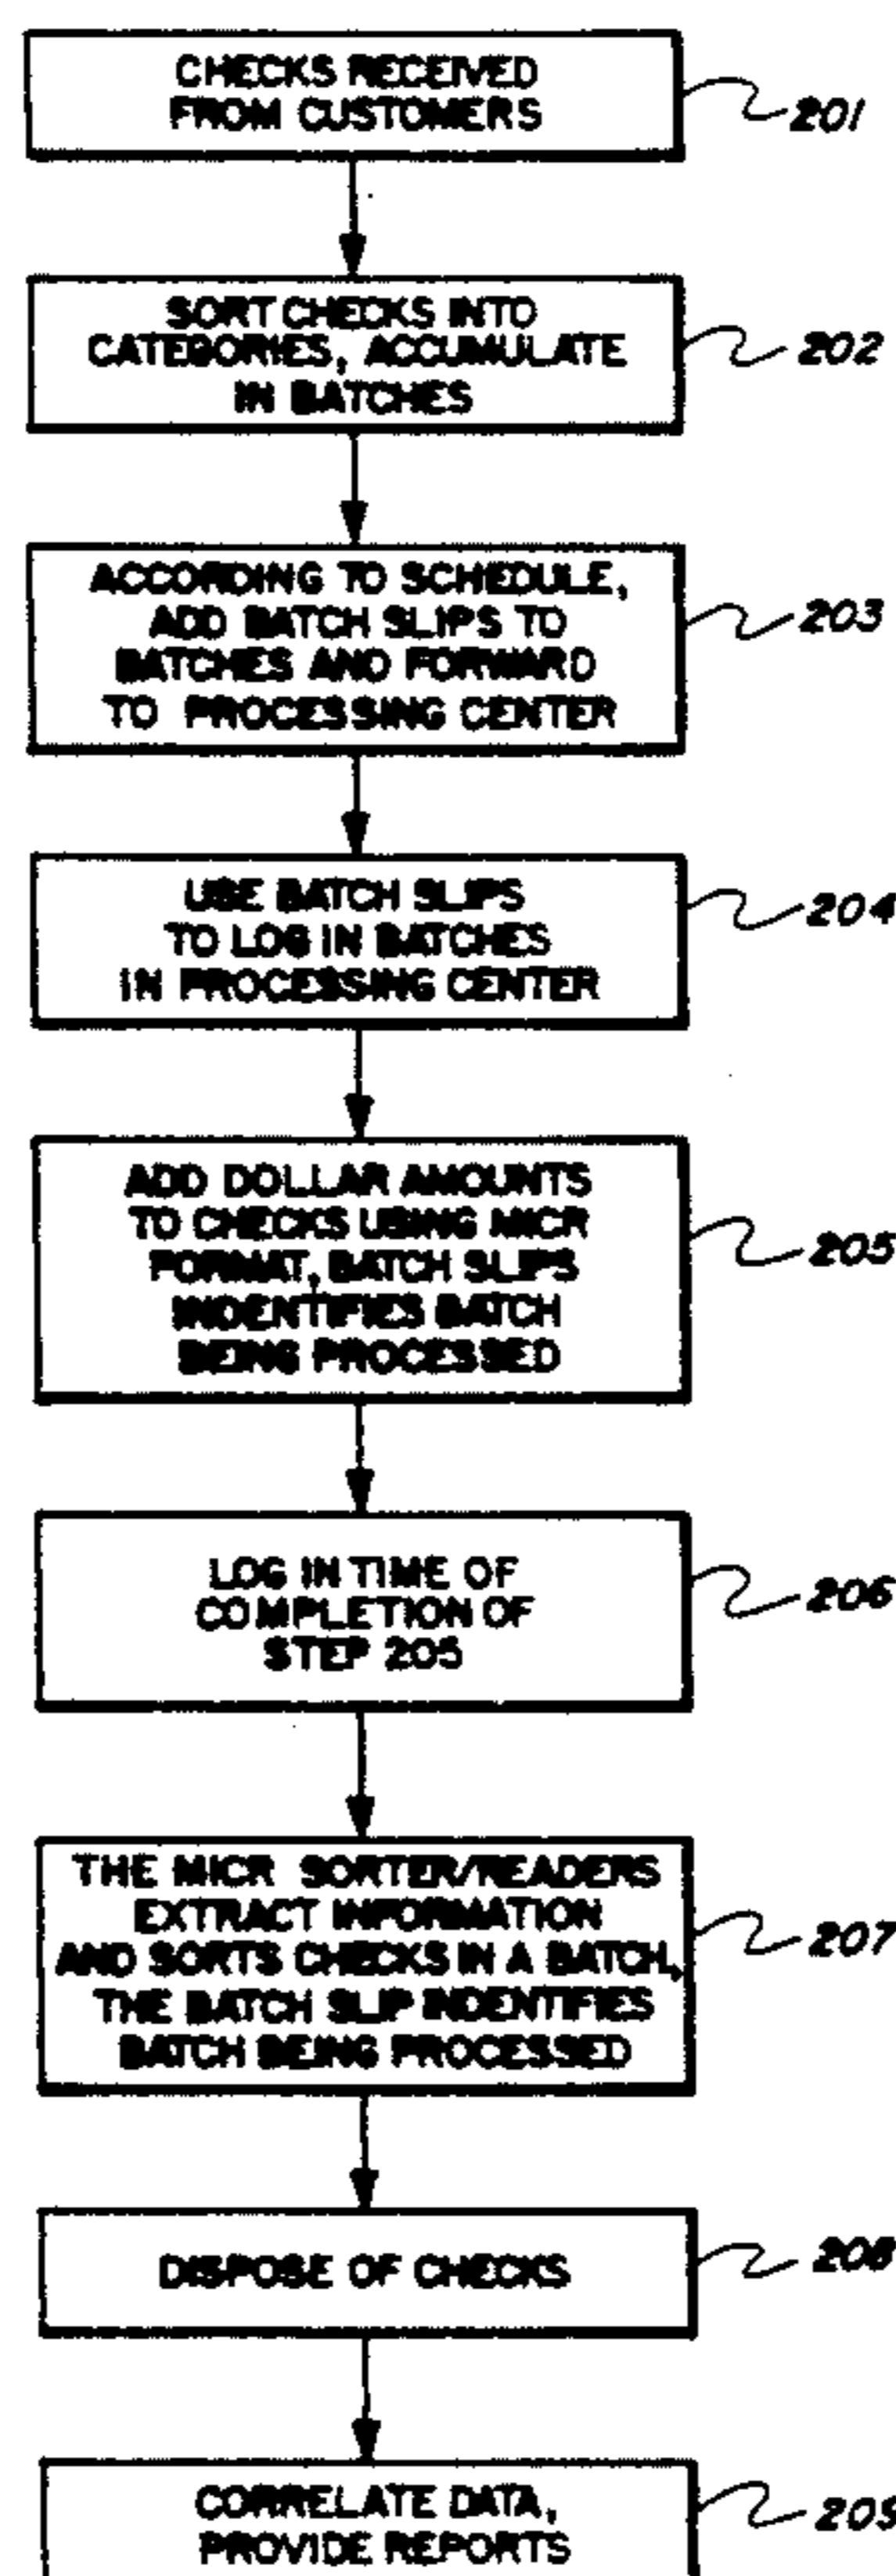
CHECKS RECEIVED FROM CUSTOMERS

201

SORT CHECKS INTO CATEGORIES, ACCUMULATE IN BATCHES

202

ACCORDING TO SCHEDULE, ADD BATCH SLIPS TO BATCHES AND FORWARD TO PROCESSING CENTER

203

USE BATCH SLIPS TO LOG IN BATCHES IN PROCESSING CENTER

204

ADD DOLLAR AMOUNTS TO CHECKS USING MICR FORMAT, BATCH SLIPS INDENTIFIES BATCH BEING PROCESSED

205

LOG IN TIME OF COMPLETION OF STEP 205

206

THE MICR SORTER/READERS EXTRACT INFORMATION AND SORTS CHECKS IN A BATCH, THE BATCH SLIP INDENTIFIES BATCH BEING PROCESSED

207

DISPOSE OF CHECKS

208

CORRELATE DATA, PROVIDE REPORTS

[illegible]